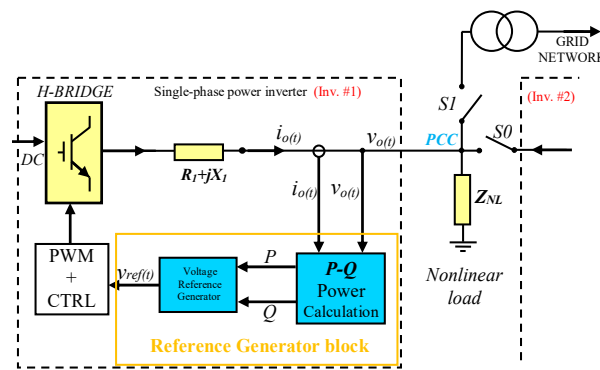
GRID
NETWORK

H-BRIDGE

Single-phase power inverter (Inv. #1)

(Inv. #2)

S1

DC

$R_1+jX_1$

$i_{o(t)}$

$v_{o(t)}$

PCC

S0

$i_{o(t)}$

$v_{o(t)}$

$Z_{NL}$

PWM
+
CTRL

$v_{ref(t)}$

Voltage Reference Generator

P

Q

P-Q
Power
Calculation

Nonlinear load

Reference Generator block